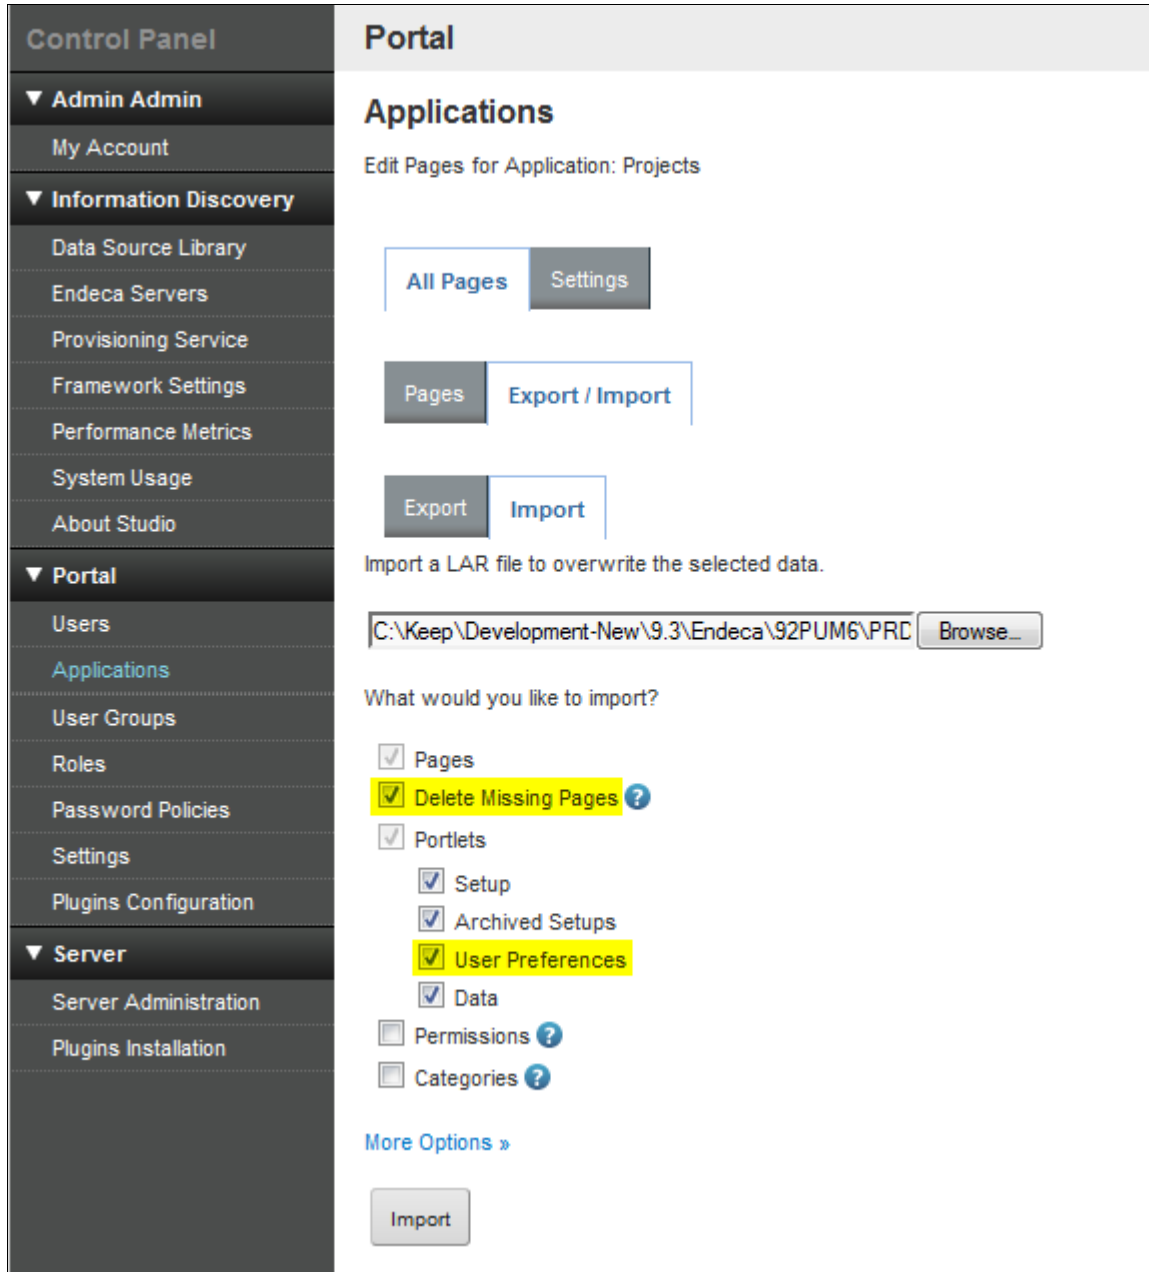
Control Panel

▼ Admin Admin
My Account

▼ Information Discovery
Data Source Library
Endeca Servers
Provisioning Service
Framework Settings
Performance Metrics
System Usage
About Studio

▼ Portal
Users
Applications
User Groups
Roles
Password Policies
Settings
Plugins Configuration

▼ Server
Server Administration
Plugins Installation

Portal

Applications

Edit Pages for Application: Projects

All Pages | Settings

Pages | Export / Import

Export | Import

Import a LAR file to overwrite the selected data.

C:\Keep\Development-New\9.3\Endeca\92PUM6\PRD Browse...

What would you like to import?

Pages
Delete Missing Pages
Portlets
Setup
Archived Setups
User Preferences
Data
Permissions
Categories

More Options »

Import